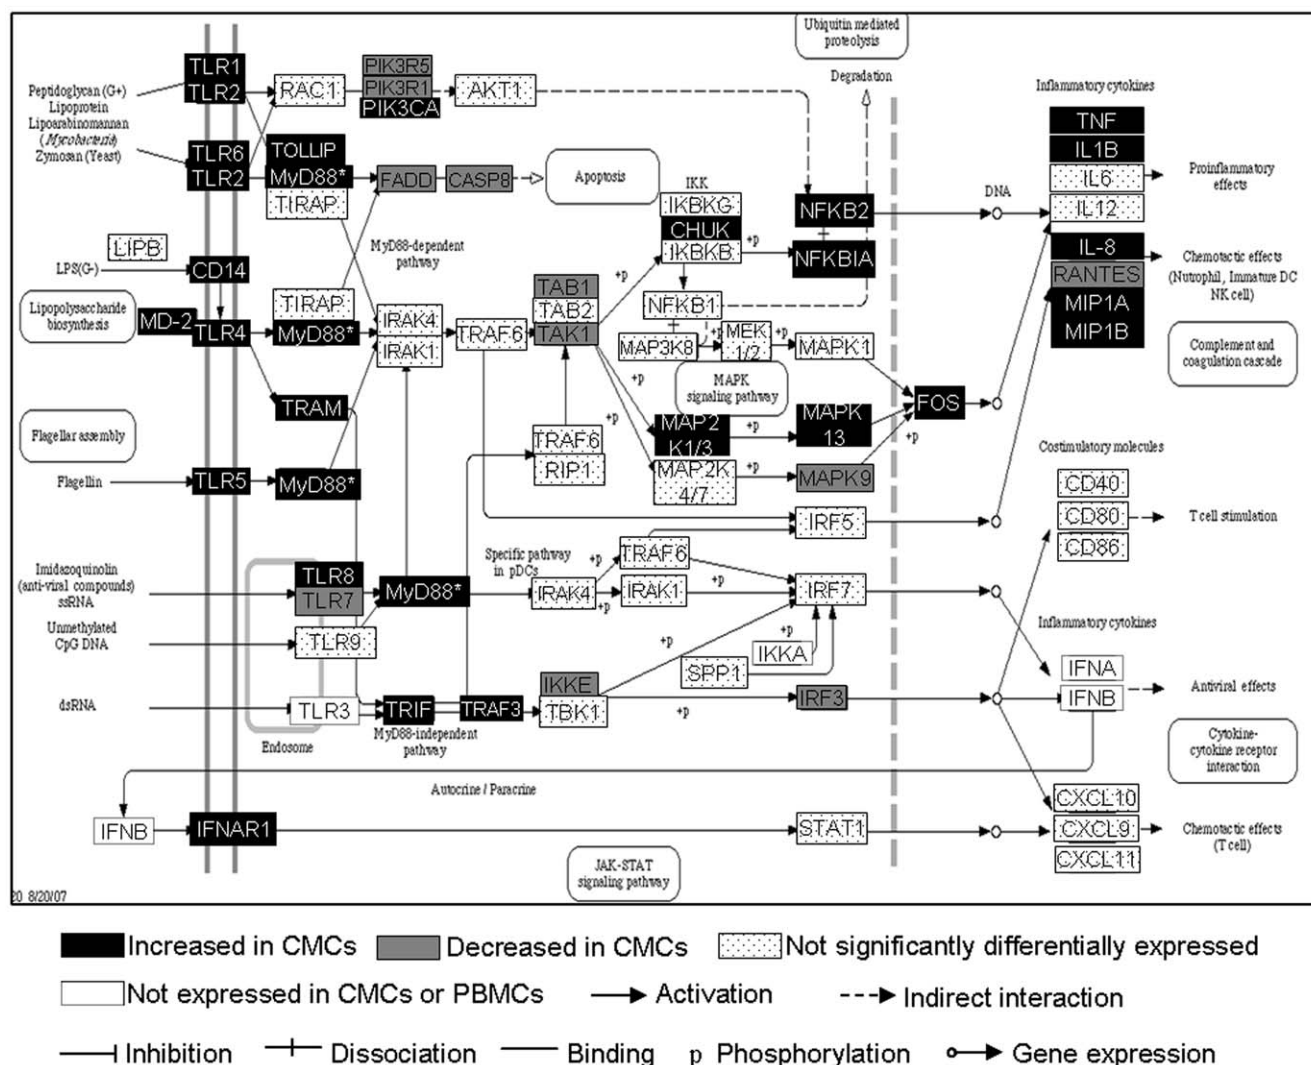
Ubiquitin mediated proteolysis

Degradation

Inflammatory cytokines

Peptidoglycan (G+)
Lipoprotein
Lipoarabinomannan
(*Mycobacteria*)
Zymosan (Yeast)

TLR1
TLR2
RAC1
PIK3R5
PIK3R1
PIK3CA
AKT1

TLR6
TLR2
TOLLIP
MyD88*
TIRAP
FADD
CASP8
Apoptosis

IKK
IKBKG
CHUK
IKBKB
+p
NFKB2
NFKBIA
DNA

TNF
IL1B
IL6
IL12
Proinflammatory effects

IL-8
RANTES
MIP1A
MIP1B
Chemotactic effects (Nutrophil, Immature DC NK cell)

LIPB
LPS(G-)
CD14
MyD88-dependent pathway

Lipopolysaccharide biosynthesis
MD-2
TLR4
TIRAP
MyD88*
IRAK4
IRAK1
TRAF6
TAB1
TAB2
TAK1
+p
NFKB1
MAP3K8
MEK 1/2
+p
MAPK1
Complement and coagulation cascade

+p
MAPK signaling pathway
TRAM
+p
MAP2 K1/3
+p
MAPK 13
FOS
+p

Flagellar assembly
TRAF6
RIP1
MAP2K 4/7
+p
MAPK9
Costimulatory molecules

Flagellin
TLR5
MyD88*
IRF5
CD40
CD80
CD86
T cell stimulation

Specific pathway in pDCs
+p
TRAF6

Imidazoquinolin (anti-viral compounds) ssRNA
TLR8
TLR7
MyD88*
IRAK4
+p
IRAK1
+p
IRF7
Inflammatory cytokines

Unmethylated CpG DNA
TLR9
+p
+p
SPP1
IKKA
IFNA

dsRNA
TLR3
TRIF
TRAF3
IKKE
TBK1
+p
IRF3
IFNB
Antiviral effects

Endosome
MyD88-independent pathway
Cytokine-cytokine receptor interaction

Autocrine / Paracrine
CXCL10
IFNB
IFNAR1
STAT1
CXCL9
Chemotactic effects (T cell)
CXCL11
JAK-STAT signaling pathway
20 8/20/07

Increased in CMCs Decreased in CMCs Not significantly differentially expressed
Not expressed in CMCs or PBMCs Activation Indirect interaction
Inhibition Dissociation Binding p Phosphorylation Gene expression